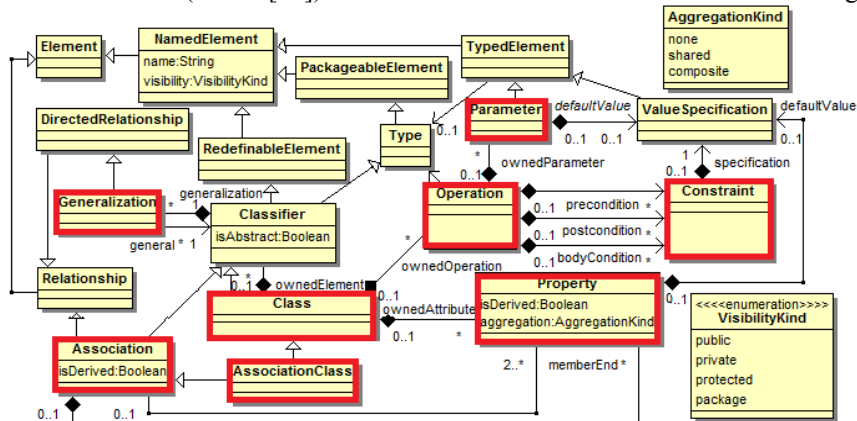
AggregationKind
none
shared
composite

Element

NamedElement
name:String
visibility:VisibilityKind

TypedElement

PackageableElement

DirectedRelationship

Parameter
defaultValue
0..1
0..1

ValueSpecification
defaultValue
0..1

Type
0..1

RedefinableElement

1
specification

* ownedParameter
0..1

Generalization
generalization
* 1

Classifier
isAbstract:Boolean

general * 1

Operation

Constraint

0..1 precondition *
0..1 postcondition *
0..1 bodyCondition *

*
ownedOperation

Relationship

0..1 ownedElement
0..1

Class

ownedAttribute
0..1 *

Property
isDerived:Boolean
aggregation:AggregationKind

0..1

<<<<enumeration>>>>
VisibilityKind
public
private
protected
package

Association
isDerived:Boolean

AssociationClass

2..* memberEnd *

0..1
0..1